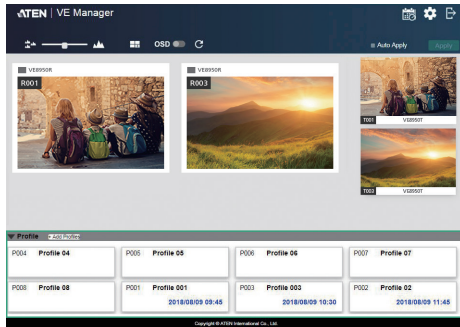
ATEN | VE Manager

OSD

Auto Apply

Apply

VE8950R

R001

VE8950R

R003

T001 VE8950T

T002 VE8950T

Profile + Add Profile

P004 Profile 04

P005 Profile 05

P006 Profile 06

P007 Profile 07

P008 Profile 08

P001 Profile 001
2018/08/09 09:45

P003 Profile 003
2018/08/09 10:30

P002 Profile 02
2018/08/09 11:45

Copyright © ATEN International Co., Ltd.